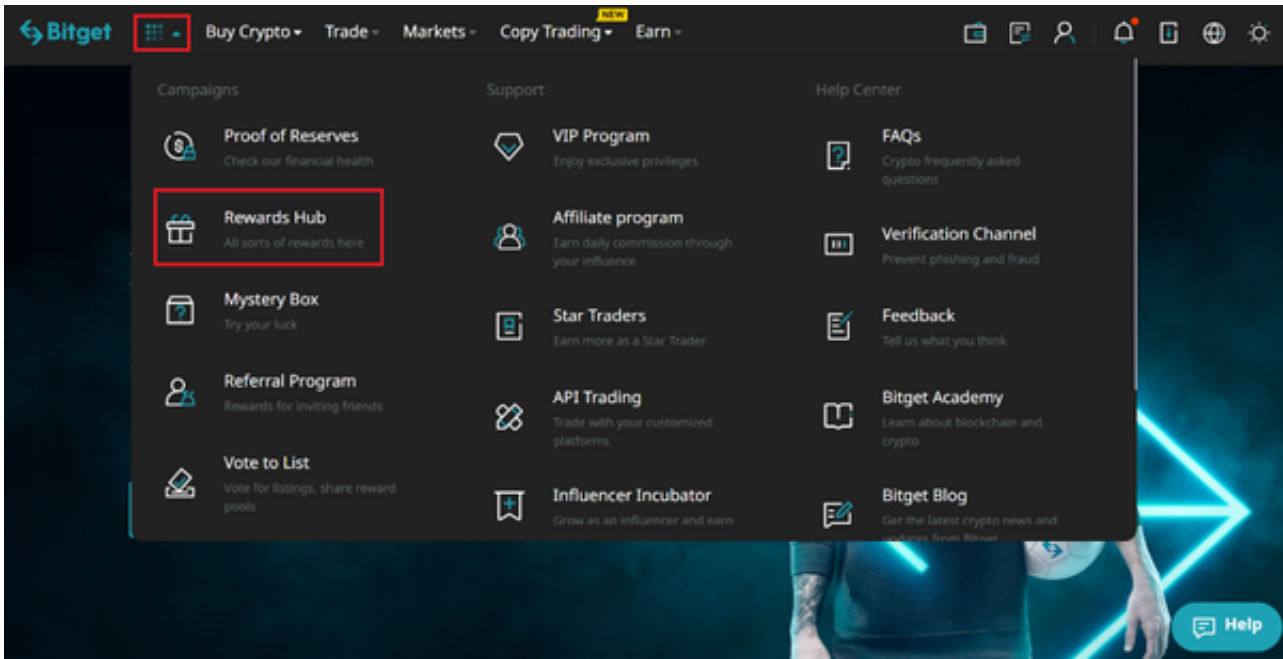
Bitget Buy Crypto Trade Markets NEW Copy Trading Earn

Campaigns

Proof of Reserves
Check our financial health

Rewards Hub
All sorts of rewards here

Mystery Box
Try your luck

Referral Program
Rewards for inviting friends

Vote to List
Vote for listings, share reward pools

Support

VIP Program
Enjoy exclusive privileges

Affiliate program
Earn daily commission through your influence

Star Traders
Earn more as a Star Trader

API Trading
Trade with your customized platforms

Influencer Incubator
Grow as an influencer and earn

Help Center

FAQs
Crypto frequently asked questions

Verification Channel
Prevent phishing and fraud

Feedback
Tell us what you think

Bitget Academy
Learn about blockchain and crypto

Bitget Blog
Get the latest crypto news and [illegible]

Help